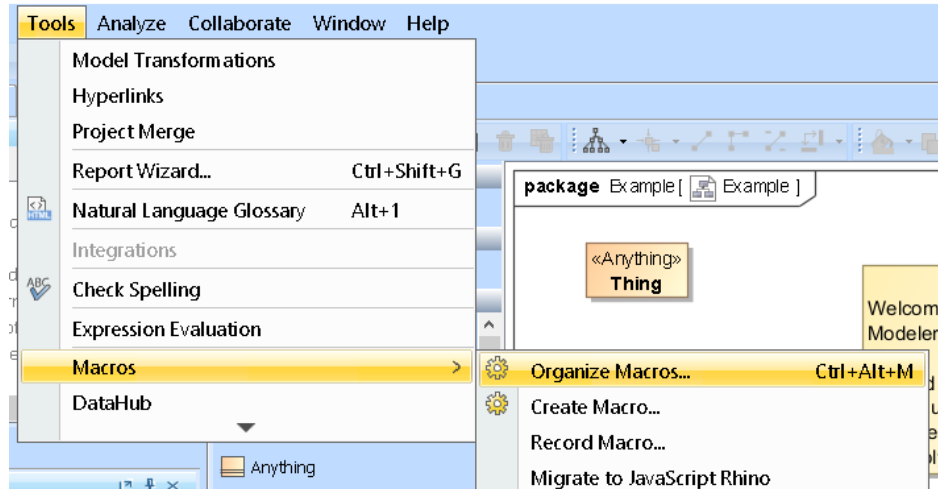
Tools Analyze Collaborate Window Help

Model Transformations
Hyperlinks
Project Merge
Report Wizard... Ctrl+Shift+G
Natural Language Glossary Alt+1
Integrations
Check Spelling
Expression Evaluation
Macros
DataHub

Organize Macros... Ctrl+Alt+M
Create Macro...
Record Macro...
Migrate to JavaScript Rhino

package Example [ Example ]

«Anything»
Thing

Welcom
Modeler

Anything